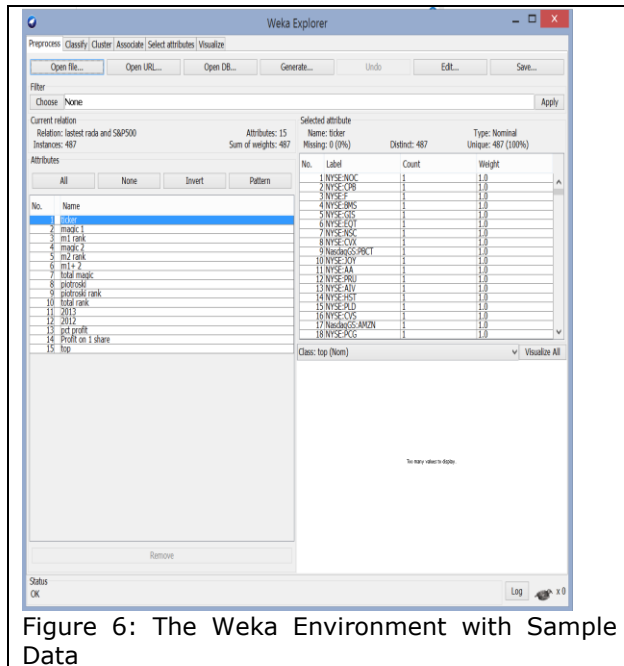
Weka Explorer

Preprocess | Classify | Cluster | Associate | Select attributes | Visualize

Open file... | Open URL... | Open DB... | Generate... | Undo | Edit... | Save...

Filter
Choose None
Apply

Current relation
Relation: lastest rada and S&P500
Instances: 487
Attributes: 15
Sum of weights: 487

Attributes
All | None | Invert | Pattern

| No. | Name |
|---|---|
| 1 | ticker |
| 2 | magic 1 |
| 3 | m1 rank |
| 4 | magic 2 |
| 5 | m2 rank |
| 6 | m1+ 2 |
| 7 | total magic |
| 8 | piotroski |
| 9 | piotroski rank |
| 10 | total rank |
| 11 | 2013 |
| 12 | 2012 |
| 13 | pct profit |
| 14 | Profit on 1 share |
| 15 | top |

Remove

Selected attribute
Name: ticker
Missing: 0 (0%)
Distinct: 487
Type: Nominal
Unique: 487 (100%)

| No. | Label | Count | Weight |
|---|---|---|---|
| 1 | NYSE:NOC | 1 | 1.0 |
| 2 | NYSE:CPB | 1 | 1.0 |
| 3 | NYSE:F | 1 | 1.0 |
| 4 | NYSE:BMS | 1 | 1.0 |
| 5 | NYSE:GIS | 1 | 1.0 |
| 6 | NYSE:EQT | 1 | 1.0 |
| 7 | NYSE:NSC | 1 | 1.0 |
| 8 | NYSE:CVX | 1 | 1.0 |
| 9 | NasdaqGS:PBCT | 1 | 1.0 |
| 10 | NYSE:JOY | 1 | 1.0 |
| 11 | NYSE:AA | 1 | 1.0 |
| 12 | NYSE:PRU | 1 | 1.0 |
| 13 | NYSE:AIV | 1 | 1.0 |
| 14 | NYSE:HST | 1 | 1.0 |
| 15 | NYSE:PLD | 1 | 1.0 |
| 16 | NYSE:CVS | 1 | 1.0 |
| 17 | NasdaqGS:AMZN | 1 | 1.0 |
| 18 | NYSE:PCG | 1 | 1.0 |

Class: top (Nom)
Visualize All

Too many values to display.

Status
OK
Log
x 0

Figure 6: The Weka Environment with Sample Data